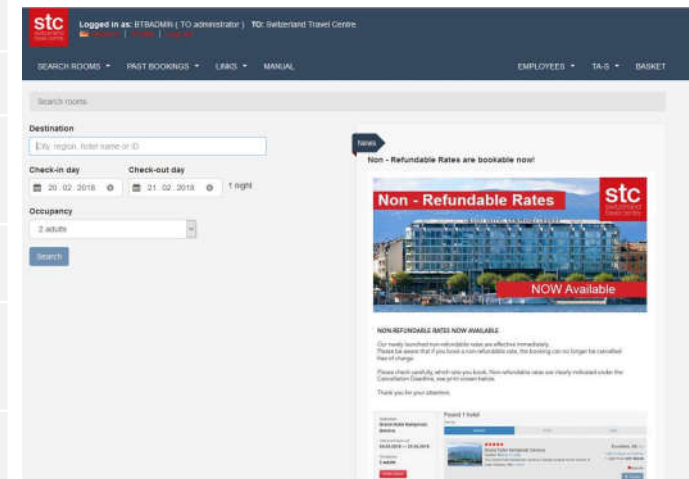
stc switzerland travel centre

Logged in as: BTBADMIN ( TO administrator ) TO: Switzerland Travel Centre

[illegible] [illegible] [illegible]

SEARCH ROOMS ▾ PAST BOOKINGS ▾ LINKS ▾ MANUAL

EMPLOYEES ▾ TA-S ▾ BASKET

Search rooms

Destination

City, region, hotel name or ID

Check-in day

20. 02. 2018

Check-out day

21. 02. 2018

1 night

Occupancy

2 adults

Search

News

Non - Refundable Rates are bookable now!

Non - Refundable Rates

stc switzerland travel centre

NOW Available

NON-REFUNDABLE RATES NOW AVAILABLE

Our newly launched non-refundable rates are effective immediately. Please be aware that if you book a non-refundable rate, the booking can no longer be cancelled free of charge.

Please check carefully, which rate you book. Non-refundable rates are clearly indicated under the Cancellation Deadline, see print screen below.

Thank you for your attention.

Found 1 hotel

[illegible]